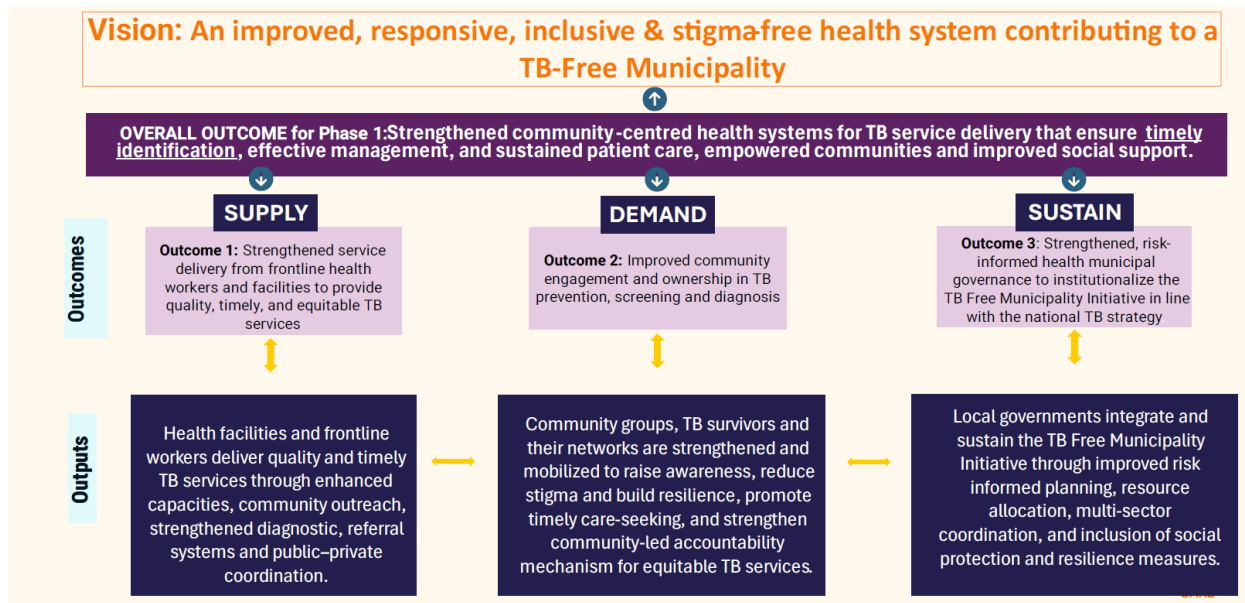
Vision: An improved, responsive, inclusive & stigma-free health system contributing to a TB-Free Municipality

OVERALL OUTCOME for Phase 1:Strengthened community-centred health systems for TB service delivery that ensure timely identification, effective management, and sustained patient care, empowered communities and improved social support.

SUPPLY

DEMAND

SUSTAIN

Outcomes

Outcome 1: Strengthened service delivery from frontline health workers and facilities to provide quality, timely, and equitable TB services

Outcome 2: Improved community engagement and ownership in TB prevention, screening and diagnosis

Outcome 3: Strengthened, risk-informed health municipal governance to institutionalize the TB Free Municipality Initiative in line with the national TB strategy

Outputs

Health facilities and frontline workers deliver quality and timely TB services through enhanced capacities, community outreach, strengthened diagnostic, referral systems and public–private coordination.

Community groups, TB survivors and their networks are strengthened and mobilized to raise awareness, reduce stigma and build resilience, promote timely care-seeking, and strengthen community-led accountability mechanism for equitable TB services.

Local governments integrate and sustain the TB Free Municipality Initiative through improved risk informed planning, resource allocation, multi-sector coordination, and inclusion of social protection and resilience measures.